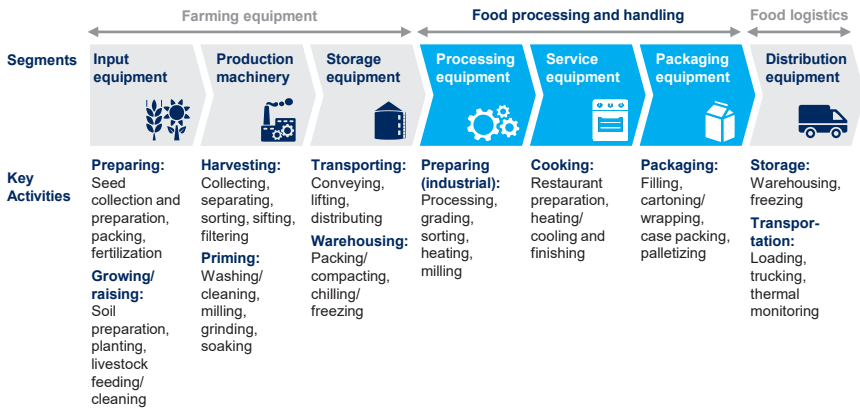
Farming equipment | Food processing and handling | Food logistics

| | Input equipment | Production machinery | Storage equipment | Processing equipment | Service equipment | Packaging equipment | Distribution equipment |
|---|---|---|---|---|---|---|---|
| Segments | Input equipment | Production machinery | Storage equipment | Processing equipment | Service equipment | Packaging equipment | Distribution equipment |
| Key Activities | **Preparing:** Seed collection and preparation, packing, fertilization **Growing/ raising:** Soil preparation, planting, livestock feeding/ cleaning | **Harvesting:** Collecting, separating, sorting, sifting, filtering **Priming:** Washing/ cleaning, milling, grinding, soaking | **Transporting:** Conveying, lifting, distributing **Warehousing:** Packing/ compacting, chilling/ freezing | **Preparing (industrial):** Processing, grading, sorting, heating, milling | **Cooking:** Restaurant preparation, heating/ cooling and finishing | **Packaging:** Filling, cartoning/ wrapping, case packing, palletizing | **Storage:** Warehousing, freezing **Transportation:** Loading, trucking, thermal monitoring |